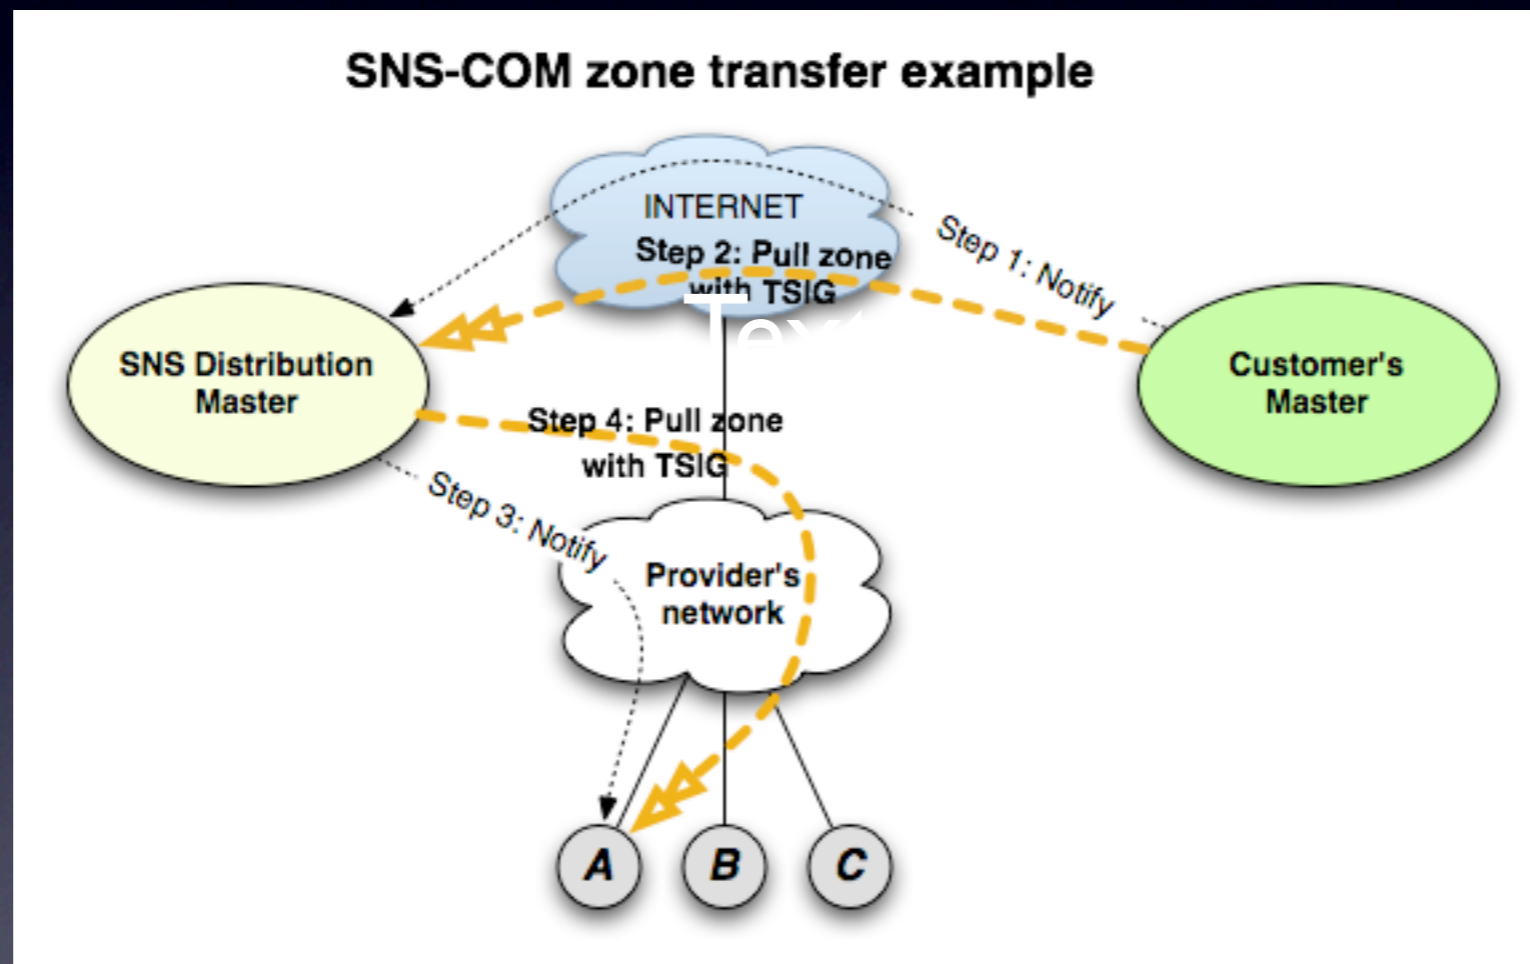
SNS-COM zone transfer example

INTERNET

Step 2: Pull zone with TSIG

Text

Step 1: Notify

SNS Distribution Master

Customer's Master

Step 4: Pull zone with TSIG

Step 3: Notify

Provider's network

A

B

C